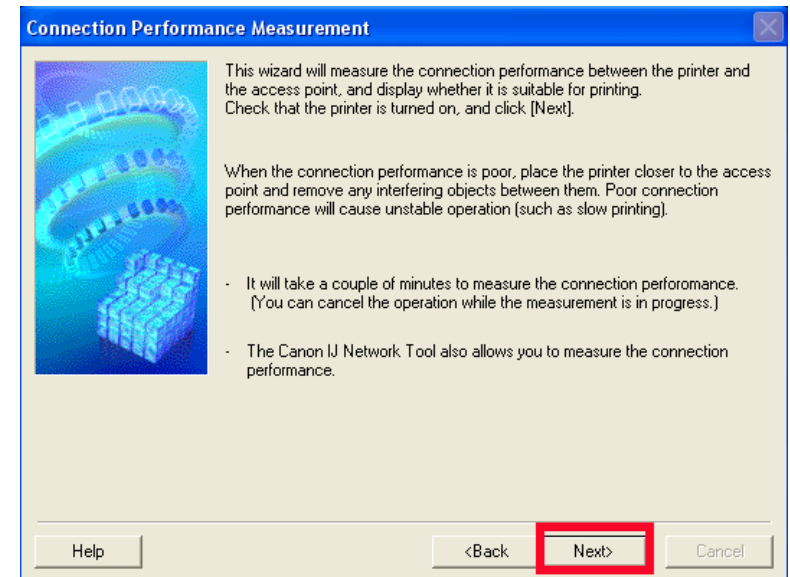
Connection Performance Measurement

This wizard will measure the connection performance between the printer and the access point, and display whether it is suitable for printing.
Check that the printer is turned on, and click [Next].

When the connection performance is poor, place the printer closer to the access point and remove any interfering objects between them. Poor connection performance will cause unstable operation (such as slow printing).

- It will take a couple of minutes to measure the connection perforomance. (You can cancel the operation while the measurement is in progress.)

- The Canon IJ Network Tool also allows you to measure the connection performance.

Help

<Back

Next>

Cancel